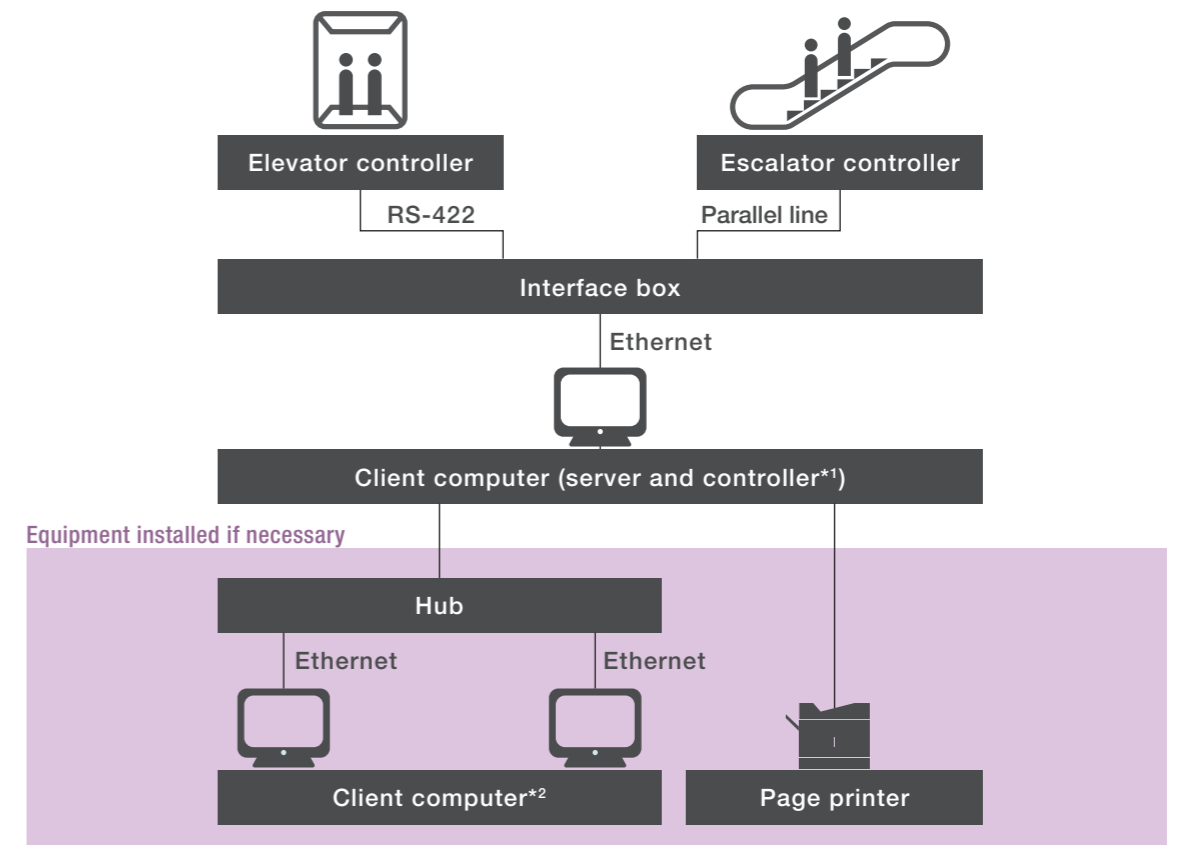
Elevator controller

Escalator controller

RS-422

Parallel line

Interface box

Ethernet

Client computer (server and controller$^{*1}$)

Equipment installed if necessary

Hub

Ethernet

Ethernet

Client computer$^{*2}$

Page printer